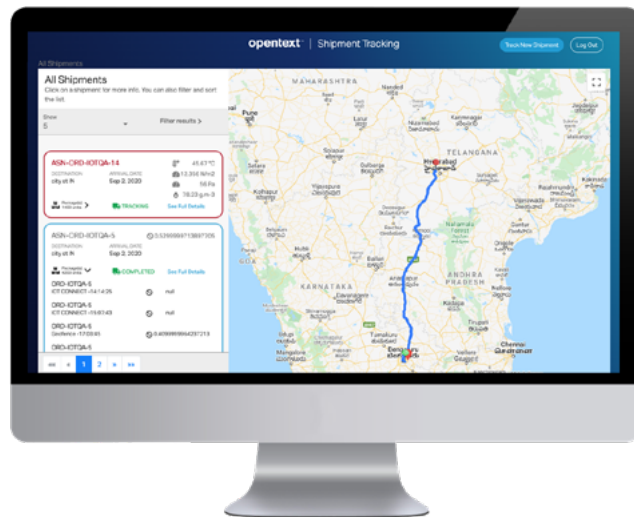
opentext | Shipment Tracking

Track New Shipment

Log Out

All Shipments

All Shipments

Click on a shipment for more info. You can also filter and sort the list.

Show
5

Filter results >

ASN-CRD-IOTQA-14

DESTINATION
city at IN

ARRIVAL DATE
Sep 2 2020

45.67°C

12,356 N/m2

58 Fe

78.23 g/m3

TRACKING

See Full Details

ASN-CRD-IOTQA-5

0.5299999713837705

DESTINATION
city at IN

ARRIVAL DATE
Sep 3 2020

COMPLETED

See Full Details

ORD-IOTQA-5
ICT CONNECT -14:14:25

null

ORD-IOTQA-5
ICT CONNECT -15:03:43

null

ORD-IOTQA-5
Geofence -17:03:45

0.4099999964297213

ORD-IOTQA-5

1 2

MAHARASHTRA

Pune

TELANGANA

Hyderabad

Kolhapur

ANDHRA PRADESH

KARNATAKA

Chennai

Bengaluru